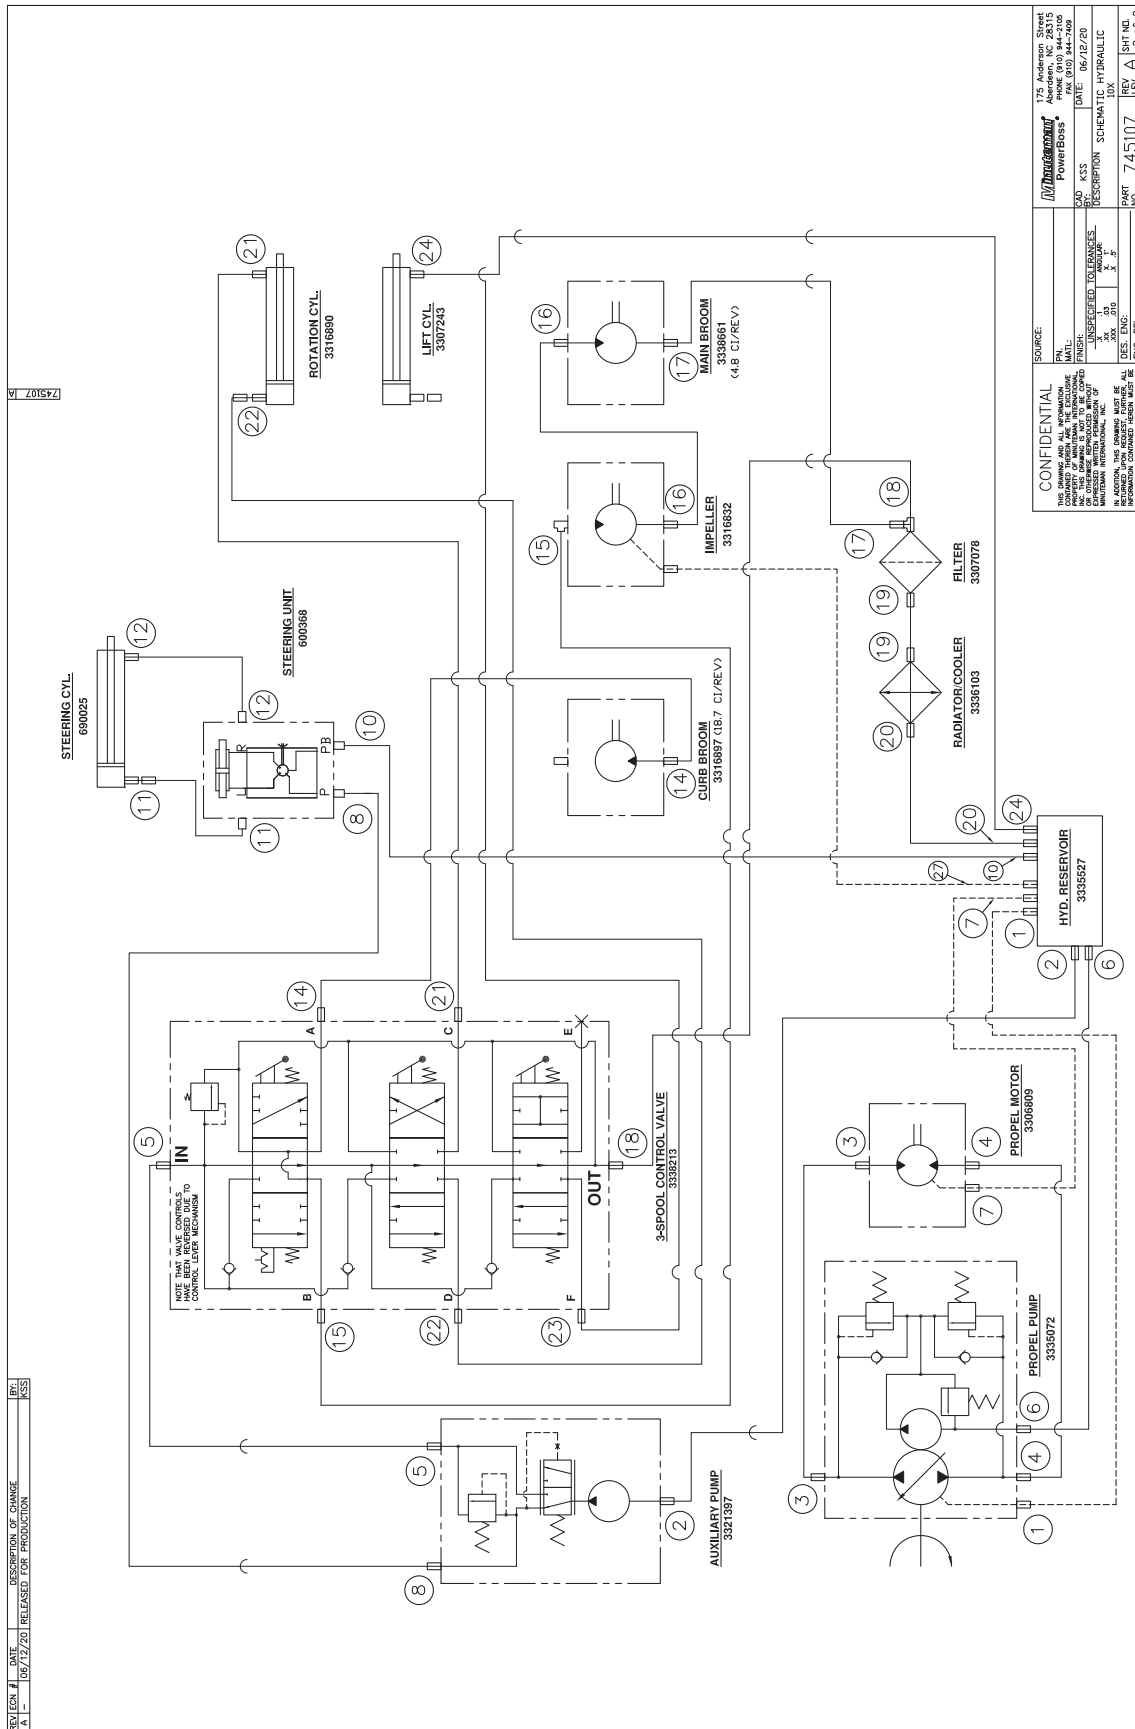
| REV | ECN # | DATE | DESCRIPTION OF CHANGE | BY: |
|---|---|---|---|---|
| A | - | 06/12/20 | RELEASED FOR PRODUCTION | KSS |

745107 A

STEERING CYL.
690025

STEERING UNIT
600368

ROTATION CYL.
3316890

LIFT CYL.
3307243

MAIN BROOM
3338661
(4.8 CI/REV)

IMPELLER
3316632

CURB BROOM
3316897 (18.7 CI/REV)

FILTER
3307078

RADIATOR/COOLER
3336103

HYD. RESERVOIR
3335527

NOTE THAT VALVE CONTROLS HAVE BEEN REVERSED DUE TO CONTROL LEVER MECHANISM

IN

OUT

A B C D E F

3-SPOOL CONTROL VALVE
3338213

PROPEL MOTOR
3306809

PROPEL PUMP
3335072

AUXILIARY PUMP
3321397

R L T P PB

1 2 3 4 5 6 7 8 10 11 12 14 15 16 17 18 19 20 21 22 23 24 27

CONFIDENTIAL
THIS DRAWING AND ALL INFORMATION CONTAINED THEREIN ARE THE EXCLUSIVE PROPERTY OF MINUTEMAN INTERNATIONAL INC. THIS DRAWING IS NOT TO BE COPIED OR OTHERWISE REPRODUCED WITHOUT EXPRESSED WRITTEN PERMISSION OF MINUTEMAN INTERNATIONAL INC.
IN ADDITION, THIS DRAWING MUST BE RETURNED UPON REQUEST. FURTHER, ALL INFORMATION CONTAINED HEREIN MUST BE

SOURCE:
PN.
MATL:
FINISH:
UNSPECIFIED TOLERANCES
.X .1 .XX .03 .XXX .010
ANGULAR: .X 1° .X .5°
DES. ENG:

Minuteman PowerBoss®
175 Anderson Street Aberdeen, NC 28315 PHONE (910) 944-2105 FAX (910) 944-7409
CAD BY: KSS
DATE: 06/12/20
DESCRIPTION SCHEMATIC HYDRAULIC 10X
PART NO. 745107
REV A
SHT NO.